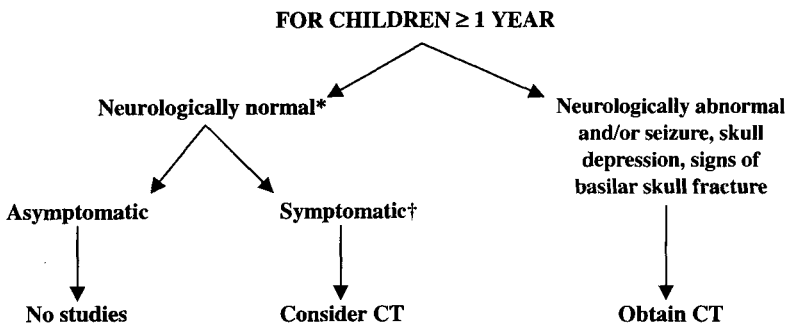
FOR CHILDREN $\geq$ 1 YEAR

Neurologically normal*

Neurologically abnormal and/or seizure, skull depression, signs of basilar skull fracture

Asymptomatic

Symptomatic†

No studies

Consider CT

Obtain CT